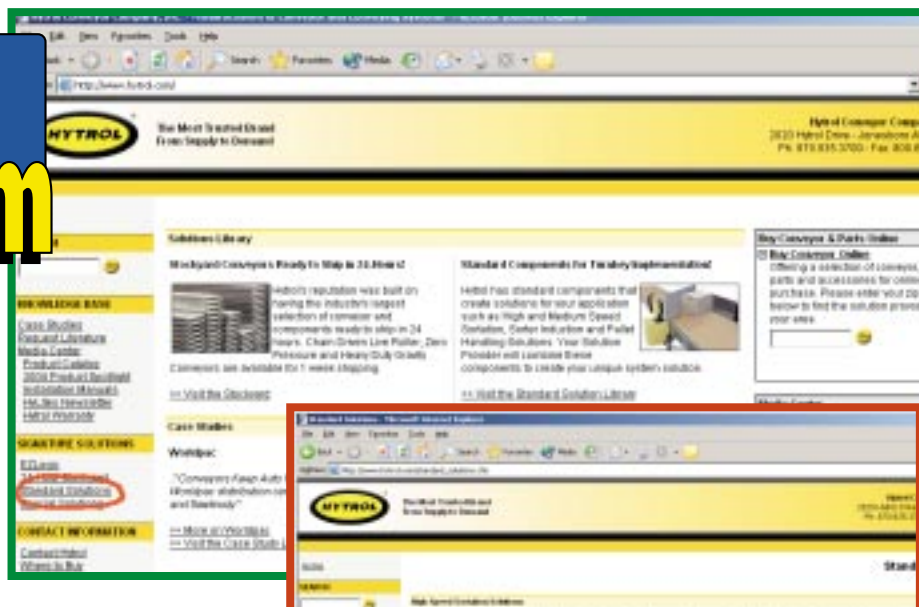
Edit View Favorites Tools Help

Search Favorites Media

http://www.hytrol.com/

m

HYTROL

The Most Trusted Brand From Supply to Demand

Hytrol Conveyor Comp
2020 Hytrol Drive - Jonesboro A
Ph. 870.935.3700 · Fax 800.8

KNOWLEDGE BASE

Case Studies
Request Literature
Media Center
Product Catalog
2009 Product Spotlight
Installation Manuals
HyLites Newsletter
Hytrol University

SIGNATURE SOLUTIONS

EZLogic
24 Hour Stockyard
Standard Solutions
Special Solutions

CONTACT INFORMATION

Contact Hytrol
Where to Buy

Solutions Library

Stockyard Conveyors Ready to Ship in 24 Hours!

Hytrol's reputation was built on having the industry's largest selection of conveyor and components ready to ship in 24 hours. Chain Driven Live Roller, Zero Pressure and Heavy Duty Gravity Conveyors are available for 1 week shipping.

>> Visit the Stockyard

Standard Components for Turnkey Implementation!

Hytrol has standard components that create solutions for your application such as High and Medium Speed Sortation, Sorter Induction and Pallet Handling Solutions. Your Solution Provider will customize these components to create your unique system solution.

>> Visit the Standard Solution Library

Case Studies

Worldpac

"Conveyors Keep Auto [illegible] Worldpac distribution ce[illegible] and flawlessly"

>> More on Worldpac
>> Visit the Case Study L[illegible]

Buy Conveyor & Parts Online

Buy Conveyor Online
Offering a selection of conveyor, parts and accessories for conve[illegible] purchase. Please enter your zip below to find the solution provid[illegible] your area.

Standard Solutions - Microsoft Internet Explorer

HYTROL

Stand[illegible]